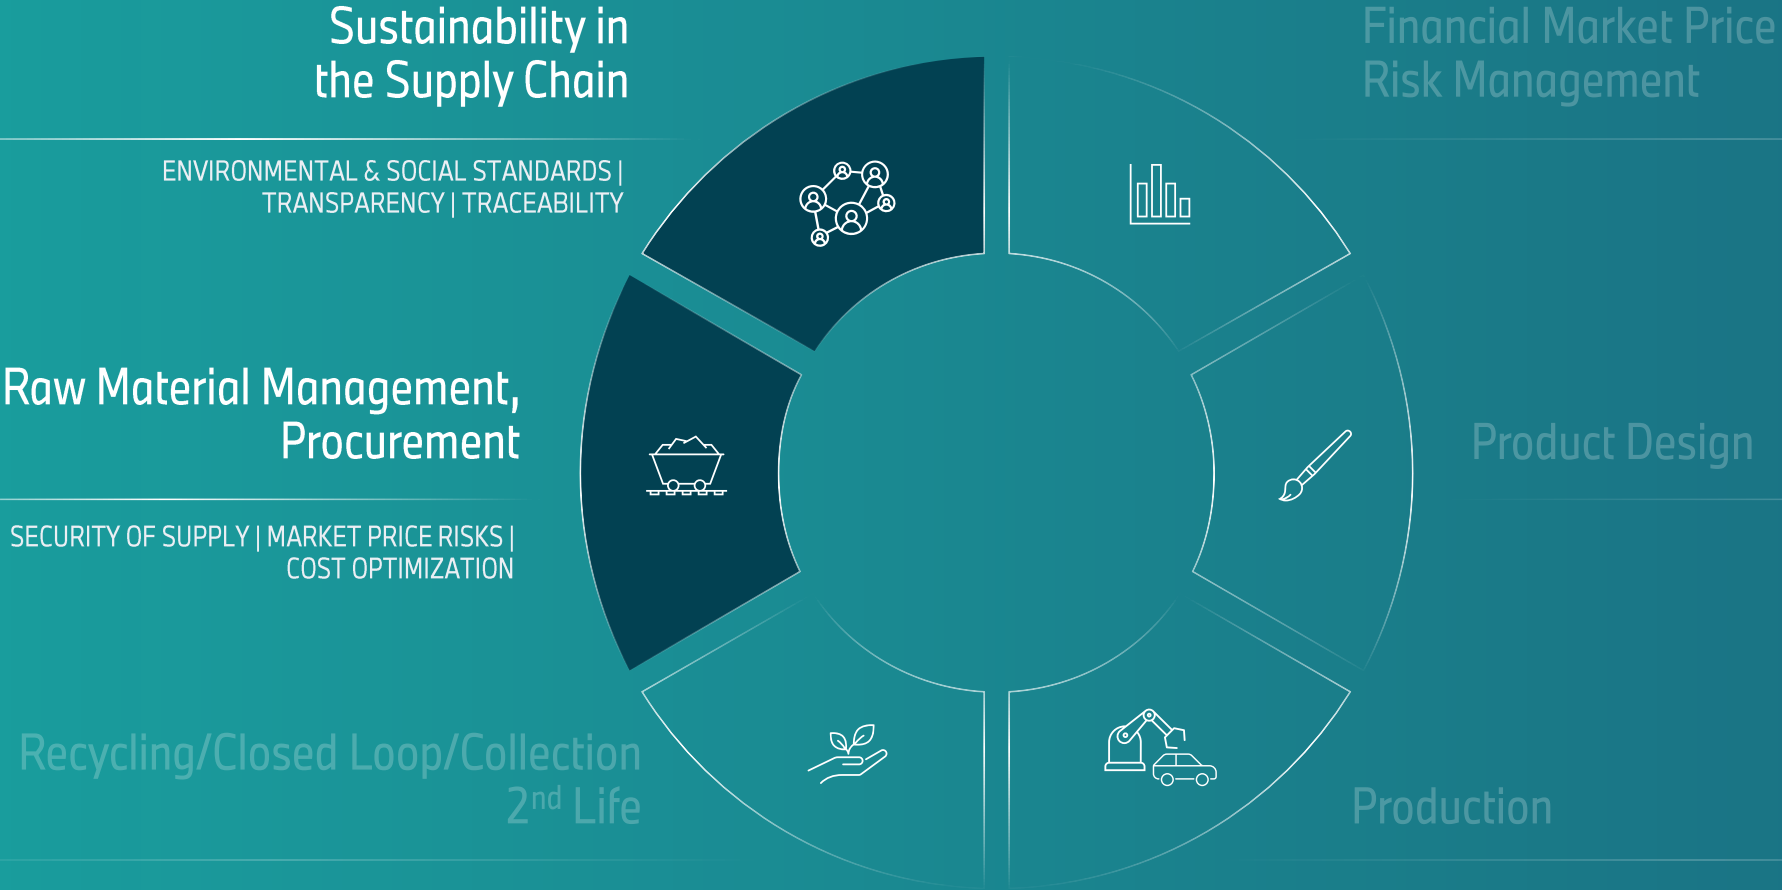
Sustainability in the Supply Chain

ENVIRONMENTAL & SOCIAL STANDARDS | TRANSPARENCY | TRACEABILITY

Financial Market Price Risk Management

Raw Material Management, Procurement

SECURITY OF SUPPLY | MARKET PRICE RISKS | COST OPTIMIZATION

Product Design

Recycling/Closed Loop/Collection $2^{nd}$ Life

Production